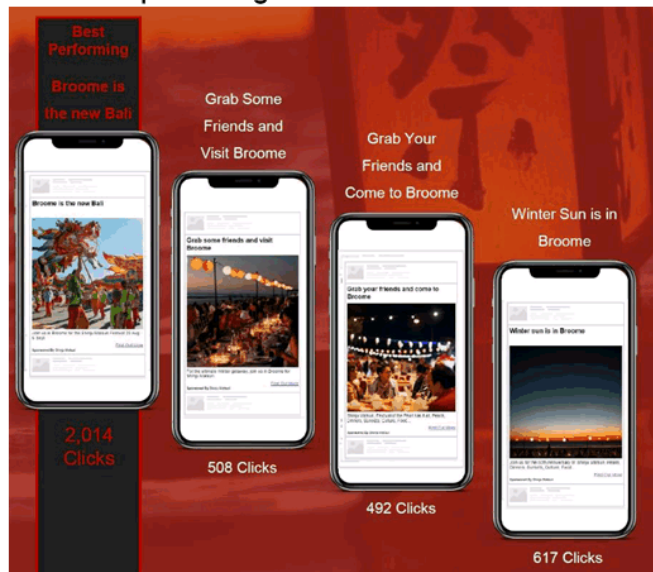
Best Performing

Broome is the new Bali

Broome is the new Bali

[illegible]

2,014 Clicks

Grab Some Friends and Visit Broome

Grab some friends and visit Broome

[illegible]

508 Clicks

Grab Your Friends and Come to Broome

Grab your friends and come to Broome

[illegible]

492 Clicks

Winter Sun is in Broome

Winter sun is in Broome

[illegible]

617 Clicks